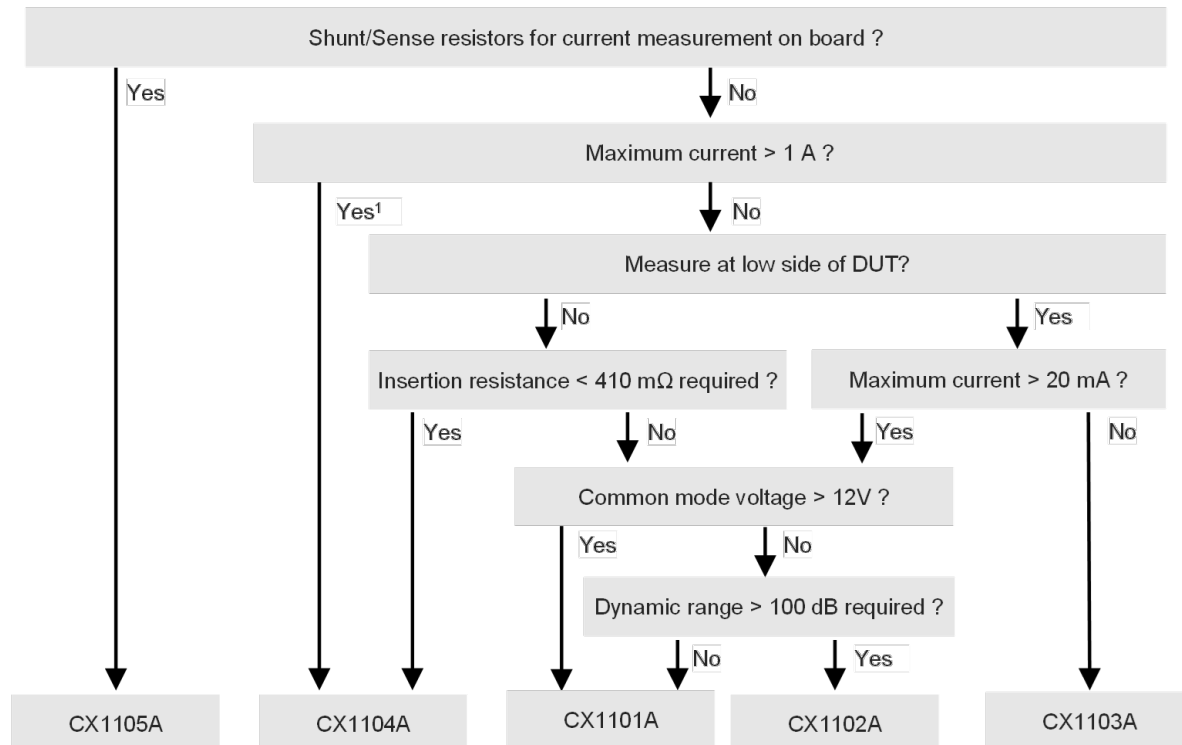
Shunt/Sense resistors for current measurement on board ?

Yes

No

Maximum current > 1 A ?

Yes$^1$

No

Measure at low side of DUT?

No

Yes

Insertion resistance < 410 mΩ required ?

Maximum current > 20 mA ?

Yes

No

Yes

No

Common mode voltage > 12V ?

Yes

No

Dynamic range > 100 dB required ?

No

Yes

CX1105A

CX1104A

CX1101A

CX1102A

CX1103A